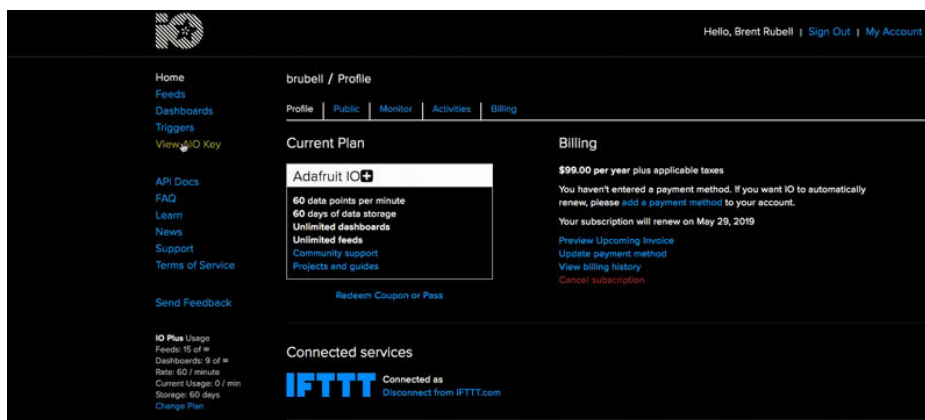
IO

Hello, Brent Rubell | Sign Out | My Account

Home
Feeds
Dashboards
Triggers
View AIO Key

API Docs
FAQ
Learn
News
Support
Terms of Service

Send Feedback

IO Plus Usage
Feeds: 15 of ∞
Dashboards: 9 of ∞
Rate: 60 / minute
Current Usage: 0 / min
Storage: 60 days
Change Plan

brubell / Profile

Profile | Public | Monitor | Activities | Billing

Current Plan

Adafruit IO+

60 data points per minute
60 days of data storage
Unlimited dashboards
Unlimited feeds
Community support
Projects and guides

Redeem Coupon or Pass

Billing

$99.00 per year plus applicable taxes

You haven't entered a payment method. If you want IO to automatically renew, please add a payment method to your account.

Your subscription will renew on May 29, 2019

Preview Upcoming Invoice
Update payment method
View billing history
Cancel subscription

Connected services

IFTTT Connected as
Disconnect from IFTTT.com